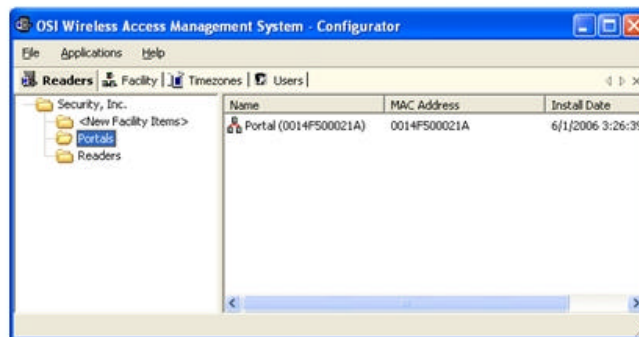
OSI Wireless Access Management System - Configurator

File Applications Help

Readers | Facility | Timezones | Users |

Security, Inc.
<New Facility Items>
Portals
Readers

| Name | MAC Address | Install Date |
|---|---|---|
| Portal (0014F500021A) | 0014F500021A | 6/1/2006 3:26:3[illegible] |